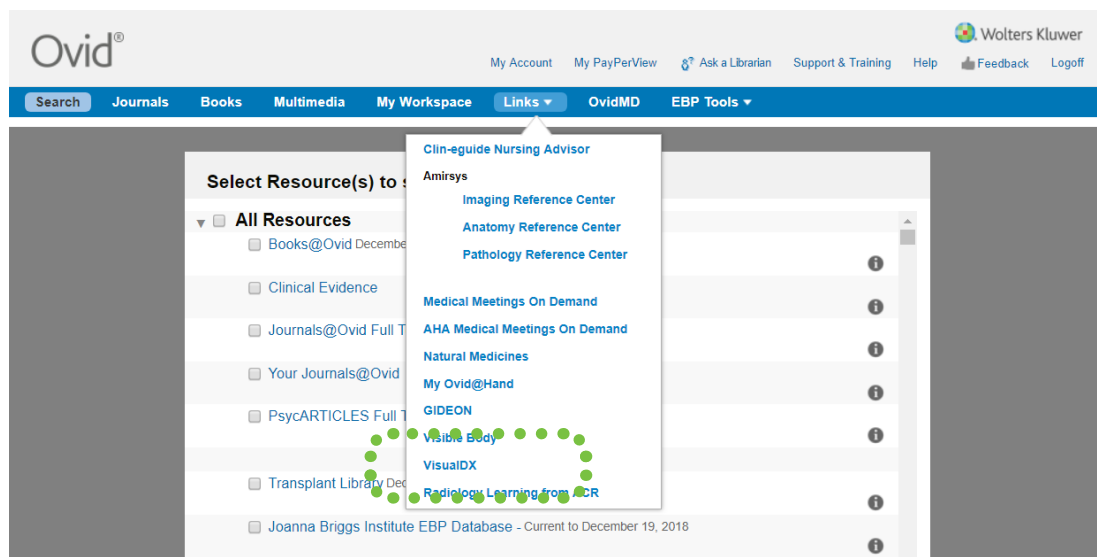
Ovid®

Wolters Kluwer

My Account My PayPerView Ask a Librarian Support & Training Help Feedback Logoff

Search Journals Books Multimedia My Workspace Links ▾ OvidMD EBP Tools ▾

Select Resource(s) to s

All Resources

Books@Ovid December

Clinical Evidence

Journals@Ovid Full T

Your Journals@Ovid

PsycARTICLES Full T

Transplant Library Dec

Joanna Briggs Institute EBP Database - Current to December 19, 2018

Clin-eguide Nursing Advisor

Amirsys

Imaging Reference Center

Anatomy Reference Center

Pathology Reference Center

Medical Meetings On Demand

AHA Medical Meetings On Demand

Natural Medicines

My Ovid@Hand

GIDEON

Visible Body

VisualDX

Radiology Learning from ACR